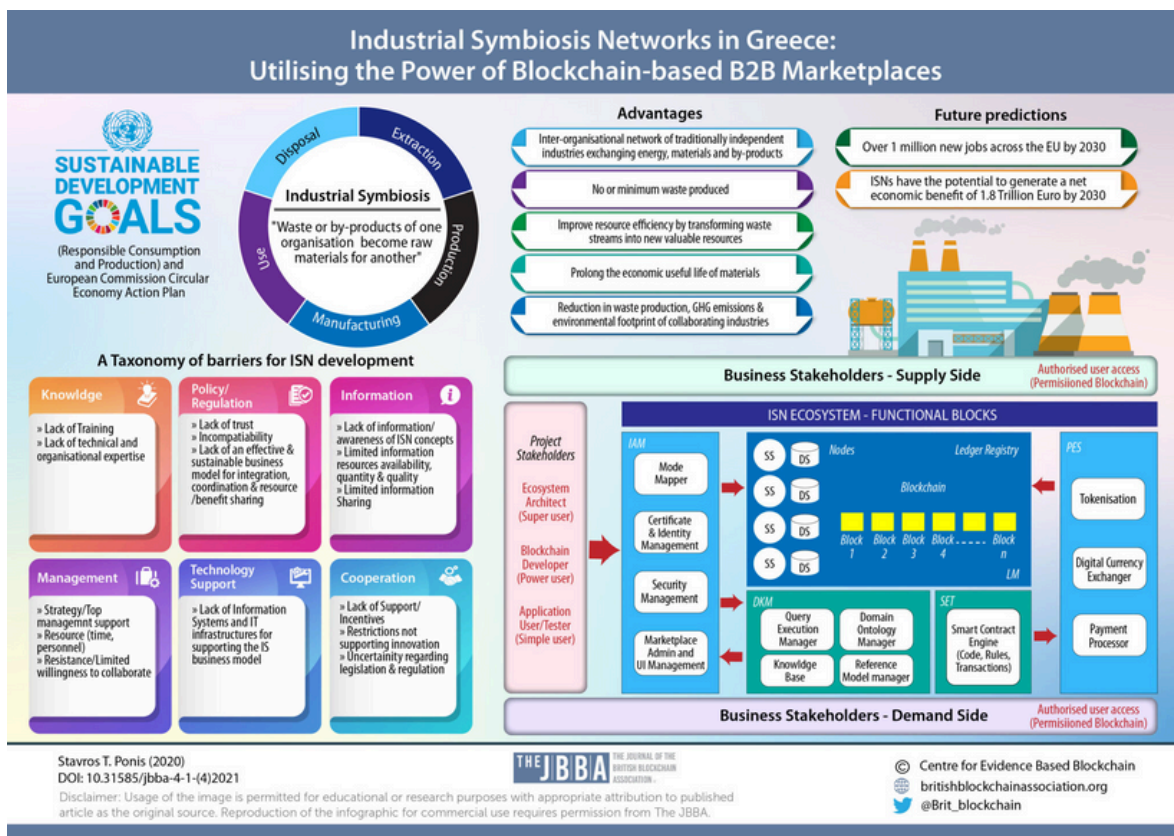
Industrial Symbiosis Networks in Greece:
Utilising the Power of Blockchain-based B2B Marketplaces

SUSTAINABLE DEVELOPMENT GOALS

(Responsible Consumption and Production) and European Commission Circular Economy Action Plan

Disposal
Extraction
Production
Manufacturing
Use

Industrial Symbiosis

"Waste or by-products of one organisation become raw materials for another"

Advantages

Inter-organisational network of traditionally independent industries exchanging energy, materials and by-products

No or minimum waste produced

Improve resource efficiency by transforming waste streams into new valuable resources

Prolong the economic useful life of materials

Reduction in waste production, GHG emissions & environmental footprint of collaborating industries

Future predictions

Over 1 million new jobs across the EU by 2030

ISNs have the potential to generate a net economic benefit of 1.8 Trillion Euro by 2030

A Taxonomy of barriers for ISN development

Knowldge
» Lack of Training
» Lack of technical and organisational expertise

Policy/ Regulation
» Lack of trust
» Incompatiability
» Lack of an effective & sustainable business model for integration, coordination & resource /benefit sharing

Information
» Lack of information/ awareness of ISN concepts
» Limited information resources availability, quantity & quality
» Limited information Sharing

Management
» Strategy/Top managemnt support
» Resource (time, personnel)
» Resistance/Limited willingness to collaborate

Technology Support
» Lack of Information Systems and IT infrastructures for supporting the IS business model

Cooperation
» Lack of Support/ Incentives
» Restrictions not supporting innovation
» Uncertainty regarding legislation & regulation

Business Stakeholders - Supply Side
Authorised user access (Permisiioned Blockchain)

ISN ECOSYSTEM - FUNCTIONAL BLOCKS

Project Stakeholders
Ecosystem Architect (Super user)
Blockchain Developer (Power user)
Application User/Tester (Simple user)

IAM
Mode Mapper
Certificate & Identity Management
Security Management
Marketplace Admin and UI Management

Nodes
Ledger Registry
SS DS
SS DS
SS DS
SS DS
Blockchain
Block 1 Block 2 Block 3 Block 4 ...... Block n
LM

DKM
Query Execution Manager
Domain Ontology Manager
Knowledge Base
Reference Model manager

SET
Smart Contract Engine (Code, Rules, Transactions)

PES
Tokenisation
Digital Currency Exchanger
Payment Processor

Business Stakeholders - Demand Side
Authorised user access (Permisiioned Blockchain)

Stavros T. Ponis (2020)
DOI: 10.31585/jbba-4-1-(4)2021

THE JBBA THE JOURNAL OF THE BRITISH BLOCKCHAIN ASSOCIATION

© Centre for Evidence Based Blockchain
britishblockchainassociation.org
@Brit_blockchain

Disclaimer: Usage of the image is permitted for educational or research purposes with appropriate attribution to published article as the original source. Reproduction of the infographic for commercial use requires permission from The JBBA.